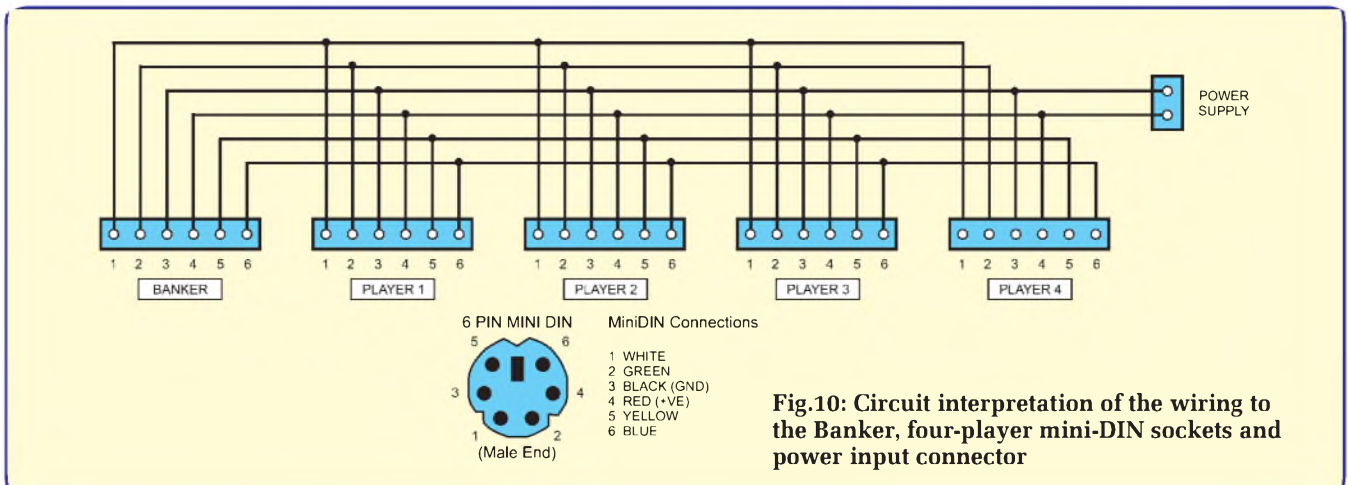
POWER SUPPLY

1 2 3 4 5 6
BANKER

1 2 3 4 5 6
PLAYER 1

1 2 3 4 5 6
PLAYER 2

1 2 3 4 5 6
PLAYER 3

1 2 3 4 5 6
PLAYER 4

6 PIN MINI DIN
5 6
3 4
1 2
(Male End)

MiniDIN Connections
1 WHITE
2 GREEN
3 BLACK (GND)
4 RED (+VE)
5 YELLOW
6 BLUE

Fig.10: Circuit interpretation of the wiring to the Banker, four-player mini-DIN sockets and power input connector